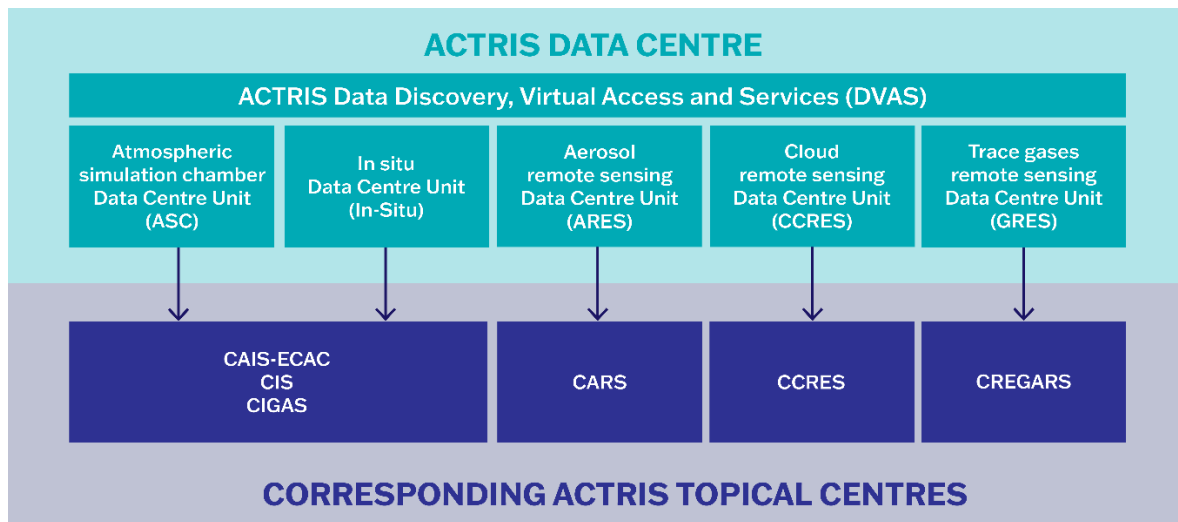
ACTRIS DATA CENTRE

ACTRIS Data Discovery, Virtual Access and Services (DVAS)

Atmospheric simulation chamber Data Centre Unit (ASC)

In situ Data Centre Unit (In-Situ)

Aerosol remote sensing Data Centre Unit (ARES)

Cloud remote sensing Data Centre Unit (CCRES)

Trace gases remote sensing Data Centre Unit (GRES)

CAIS-ECAC
CIS
CIGAS

CARS

CCRES

CREGARS

CORRESPONDING ACTRIS TOPICAL CENTRES